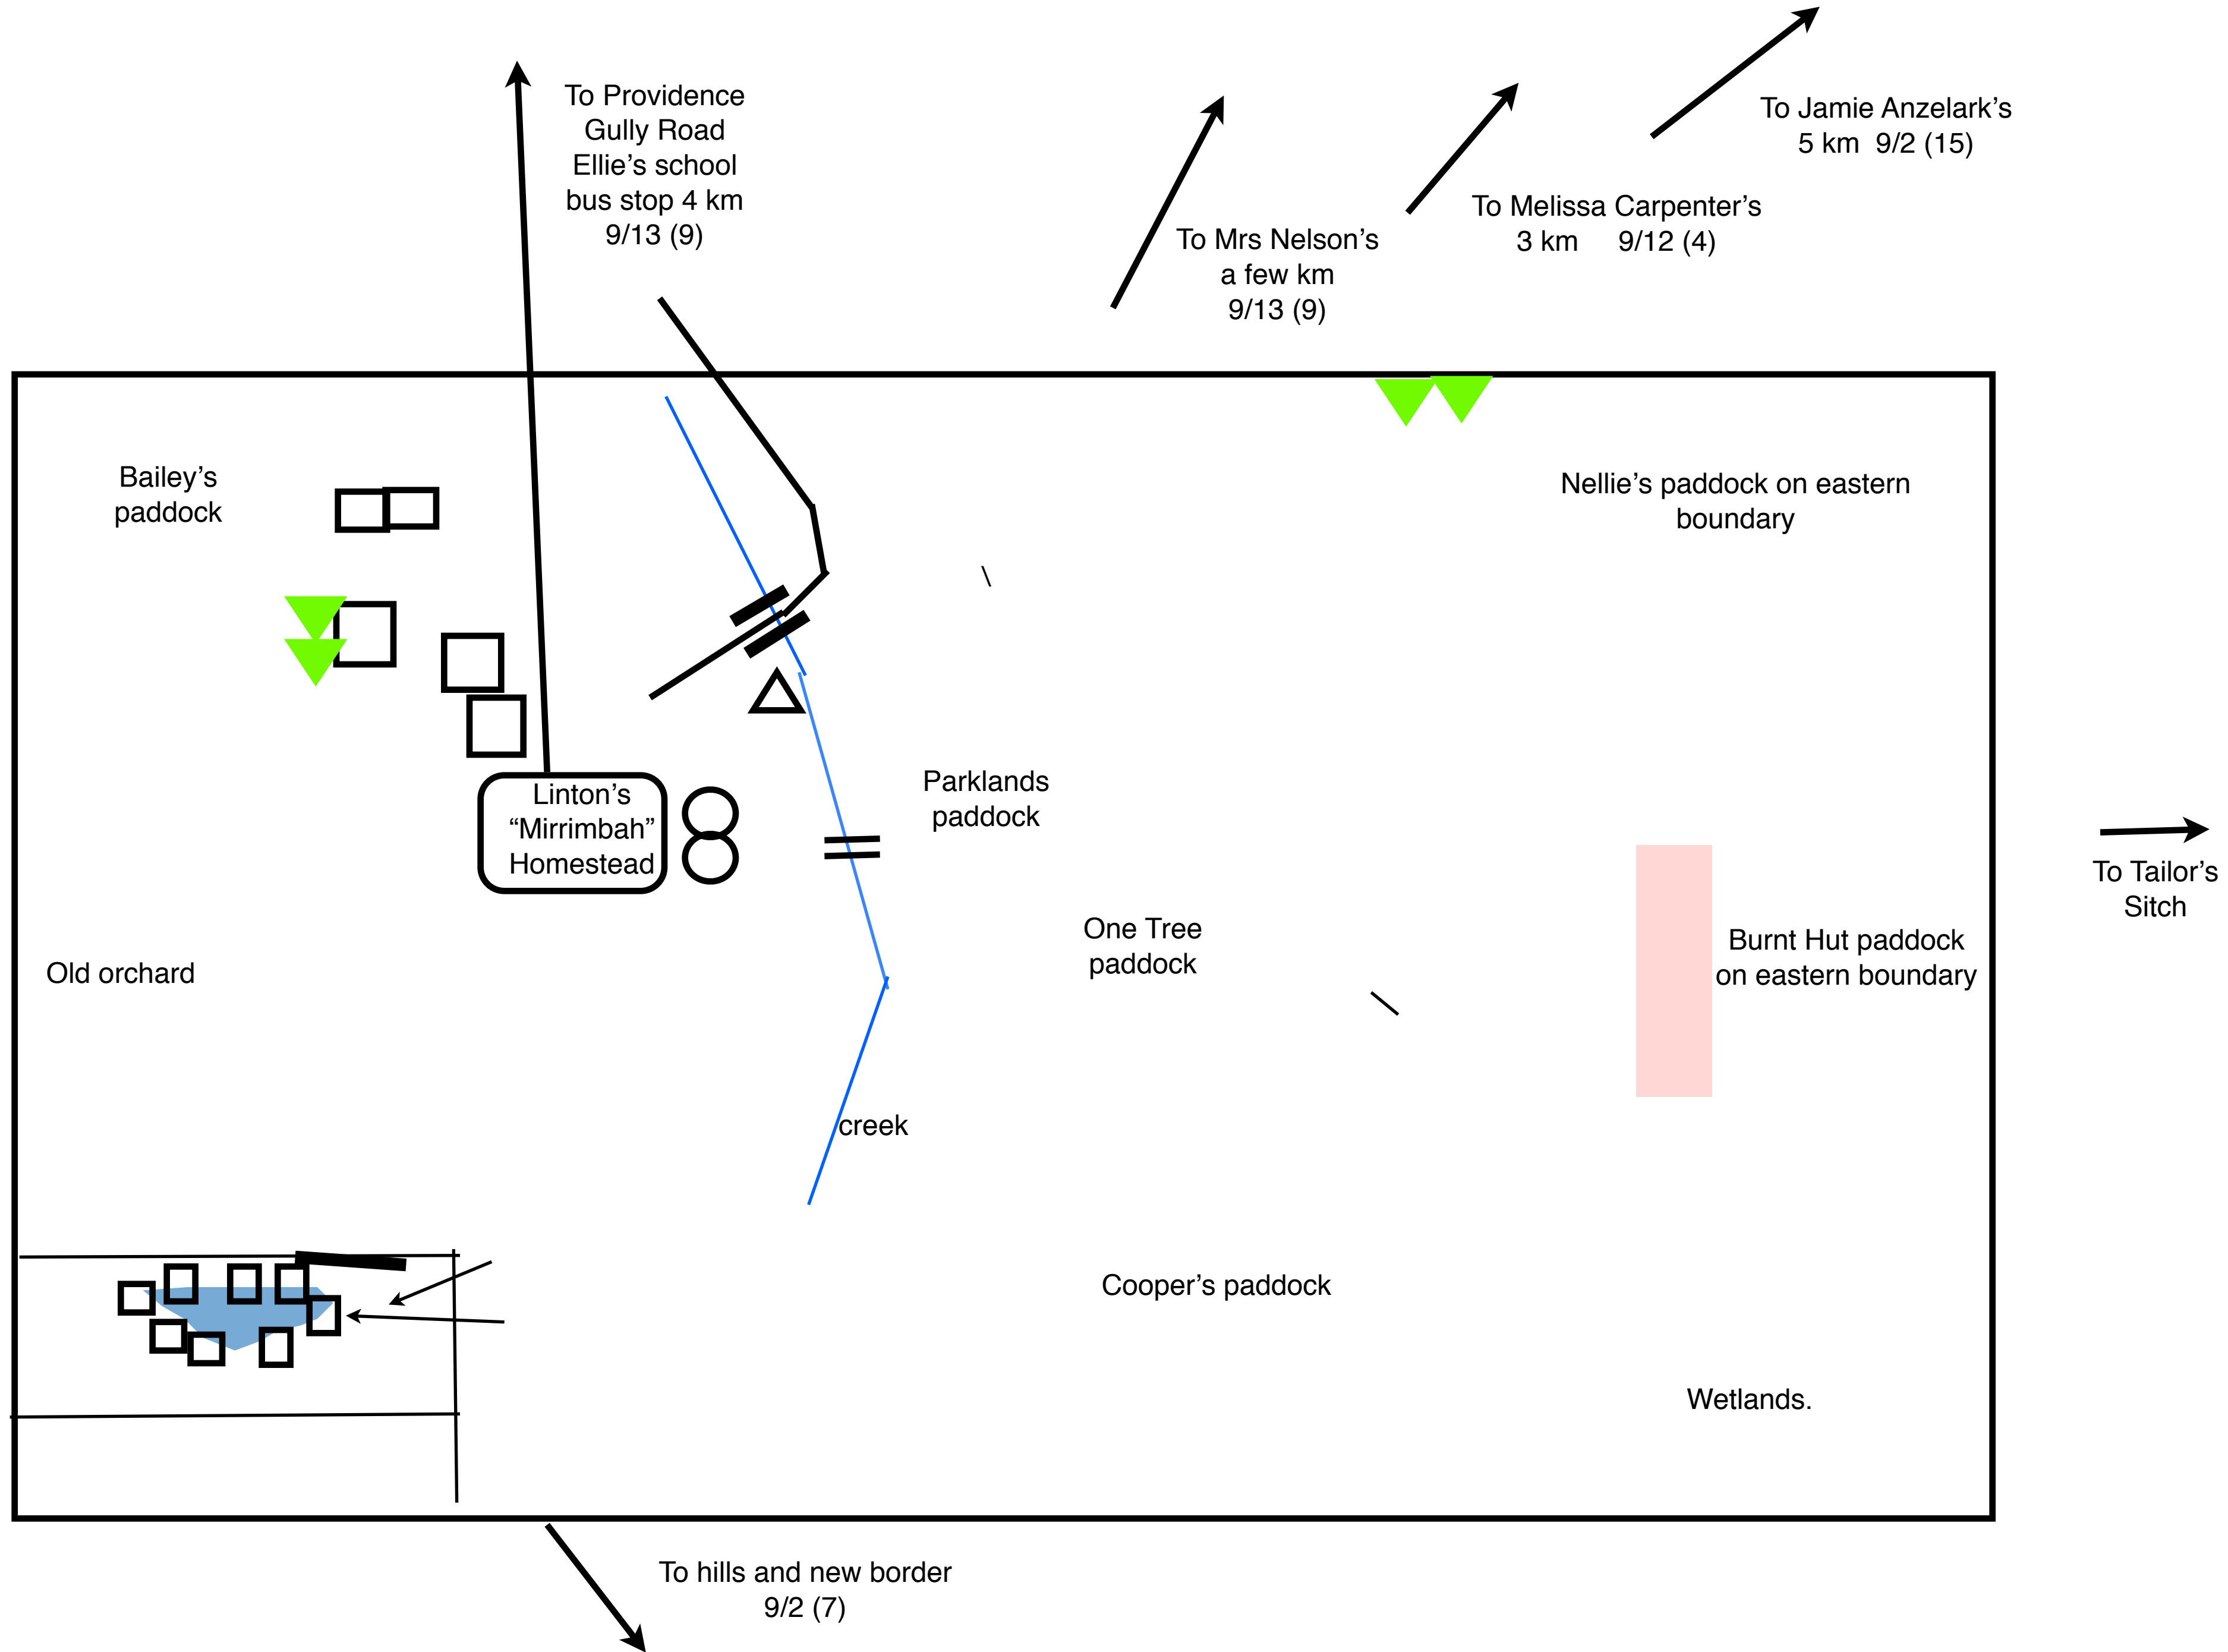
To Providence Gully Road Ellie's school bus stop 4 km 9/13 (9)

To Mrs Nelson's a few km 9/13 (9)

To Melissa Carpenter's 3 km 9/12 (4)

To Jamie Anzelark's 5 km 9/2 (15)

Bailey's paddock

Nellie's paddock on eastern boundary

Linton's "Mirrimbah" Homestead

Parklands paddock

One Tree paddock

To Tailor's Sitch

Burnt Hut paddock on eastern boundary

Old orchard

creek

Cooper's paddock

Wetlands.

To hills and new border 9/2 (7)